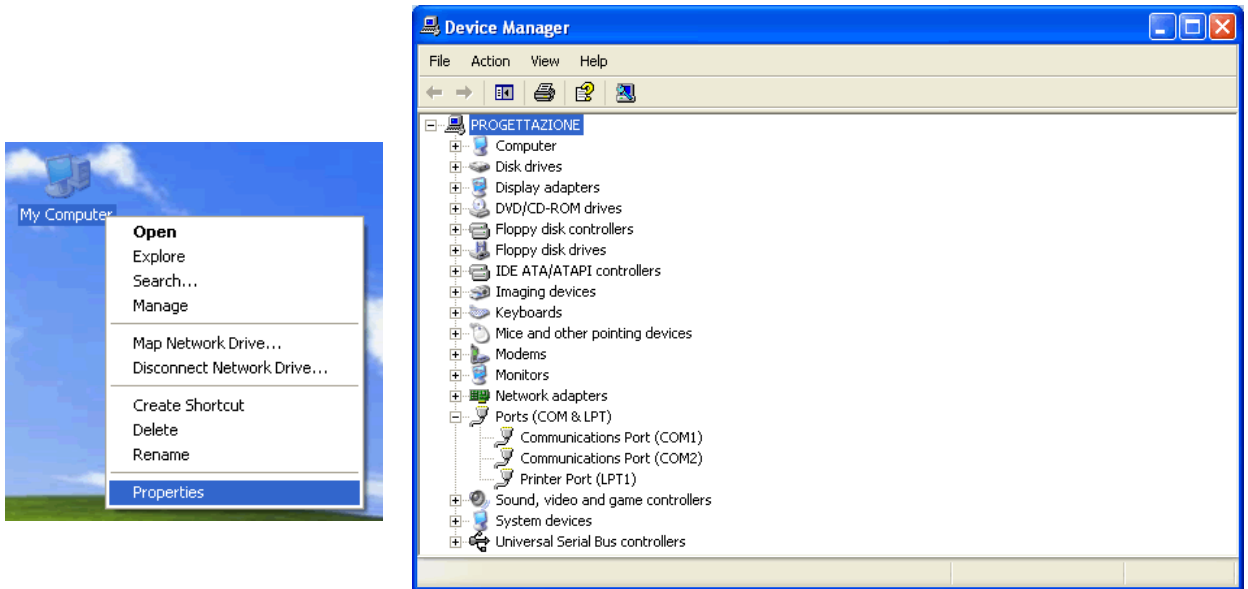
My Computer

Open
Explore
Search...
Manage

Map Network Drive...
Disconnect Network Drive...

Create Shortcut
Delete
Rename

Properties

Device Manager

File Action View Help

PROGETTAZIONE
Computer
Disk drives
Display adapters
DVD/CD-ROM drives
Floppy disk controllers
Floppy disk drives
IDE ATA/ATAPI controllers
Imaging devices
Keyboards
Mice and other pointing devices
Modems
Monitors
Network adapters
Ports (COM & LPT)
Communications Port (COM1)
Communications Port (COM2)
Printer Port (LPT1)
Sound, video and game controllers
System devices
Universal Serial Bus controllers